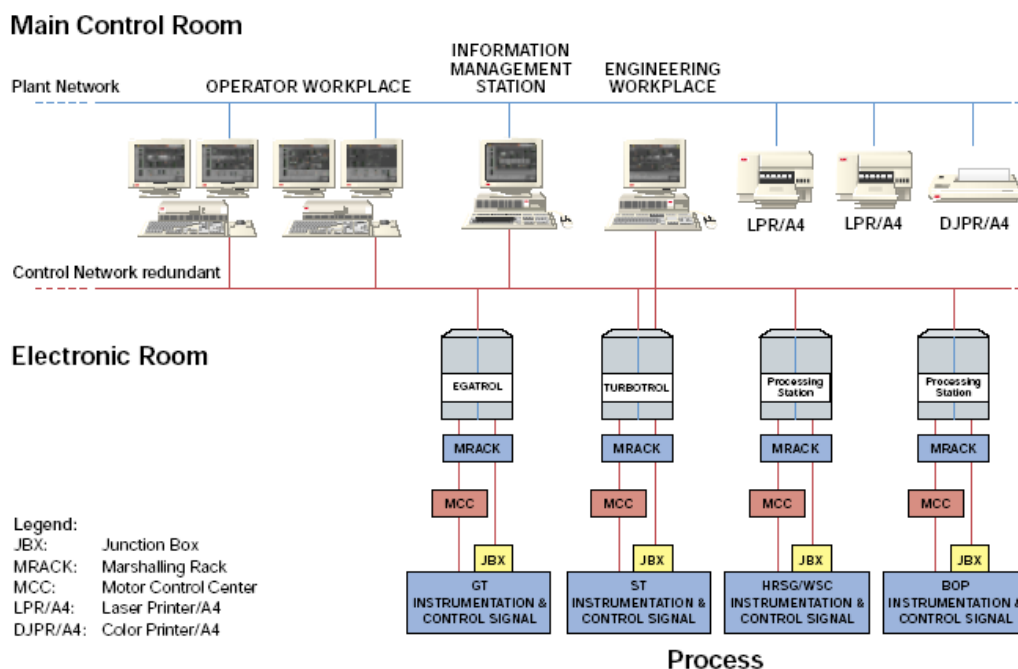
Main Control Room

Plant Network

OPERATOR WORKPLACE

INFORMATION MANAGEMENT STATION

ENGINEERING WORKPLACE

LPR/A4

LPR/A4

DJPR/A4

Control Network redundant

Electronic Room

EGATROL

TURBOTROL

Processing Station

Processing Station

MRACK

MRACK

MRACK

MRACK

MCC

MCC

MCC

MCC

JBX

JBX

JBX

JBX

GT INSTRUMENTATION & CONTROL SIGNAL

ST INSTRUMENTATION & CONTROL SIGNAL

HRSG/WSC INSTRUMENTATION & CONTROL SIGNAL

BOP INSTRUMENTATION & CONTROL SIGNAL

Legend:
JBX: Junction Box
MRACK: Marshalling Rack
MCC: Motor Control Center
LPR/A4: Laser Printer/A4
DJPR/A4: Color Printer/A4

Process